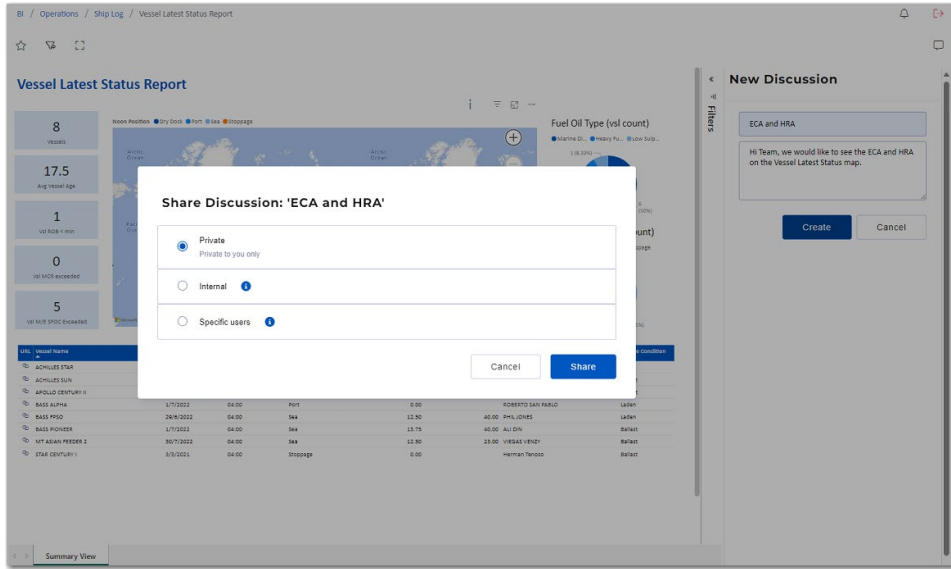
BI / Operations / Ship Log / Vessel Latest Status Report

Vessel Latest Status Report

8
Vessels

17.5
Avg Vessel Age

1
Vsl ROB < min

0
Vsl M/E exceeded

5
Vsl M/E SFOC Exceeded

Noon Position ● Dry Dock ● Port ● Sea ● Stoppage

Fuel Oil Type (vsl count)

Filters

New Discussion

ECA and HRA

Hi Team, we would like to see the ECA and HRA on the Vessel Latest Status map.

Create

Cancel

Share Discussion: 'ECA and HRA'

Private
Private to you only

Internal

Specific users

Cancel

Share

| URL | Vessel Name | | | | | | | Condition |
|---|---|---|---|---|---|---|---|---|
| | ACHILLES STAR | | | | | | | |
| | ACHILLES SUN | | | | | | | |
| | APOLLO CENTURY II | | | | | | | |
| | BASS ALPHA | 1/7/2022 | 04:00 | Port | 0.00 | | ROBERTO SAN PABLO | Laden |
| | BASS FPSO | 29/6/2022 | 04:00 | Sea | 12.50 | 40.00 | PHIL JONES | Laden |
| | BASS PIONEER | 1/7/2022 | 04:00 | Sea | 13.75 | 40.00 | ALI DIN | Ballast |
| | MT ASIAN FEEDER 2 | 30/7/2022 | 04:00 | Sea | 13.50 | 25.00 | VIEGAS VENZY | Ballast |
| | STAR CENTURY I | 3/3/2021 | 04:00 | Stoppage | 0.00 | | Herman Tenoso | Ballast |

Summary View